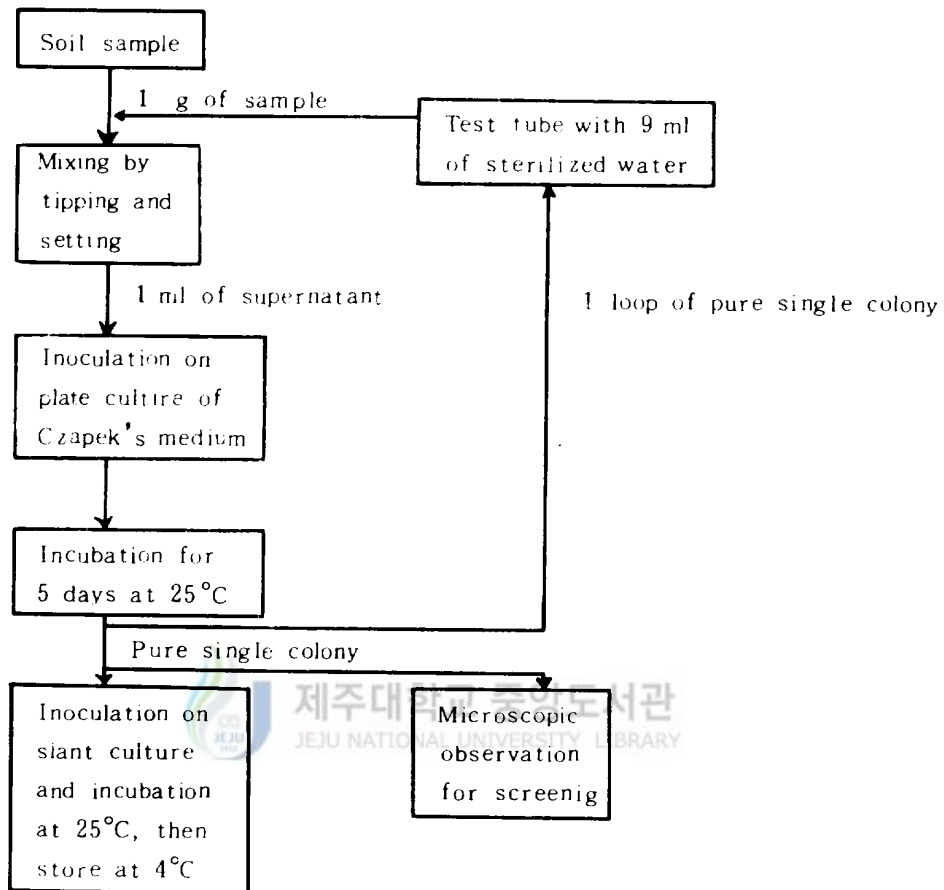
Soil sample

1 g of sample

Test tube with 9 ml of sterilized water

Mixing by tipping and setting

1 ml of supernatant

1 loop of pure single colony

Inoculation on plate cultire of Czapek's medium

Incubation for 5 days at 25°C

Pure single colony

제주대학교 중앙도서관
JEJU NATIONAL UNIVERSITY LIBRARY

Inoculation on slant culture and incubation at 25°C, then store at 4°C

Microscopic observation for screenig